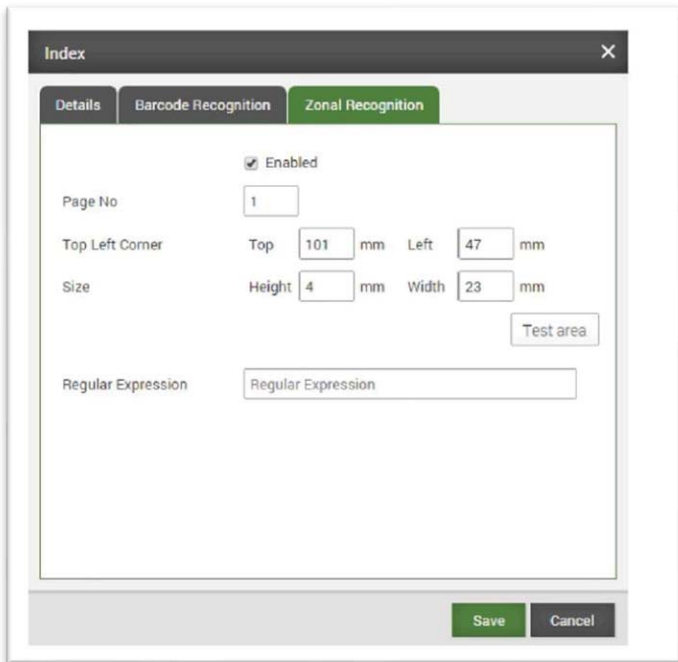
Index ×

Details Barcode Recognition Zonal Recognition

Enabled

Page No 1

Top Left Corner Top 101 mm Left 47 mm

Size Height 4 mm Width 23 mm

Test area

Regular Expression Regular Expression

Save Cancel